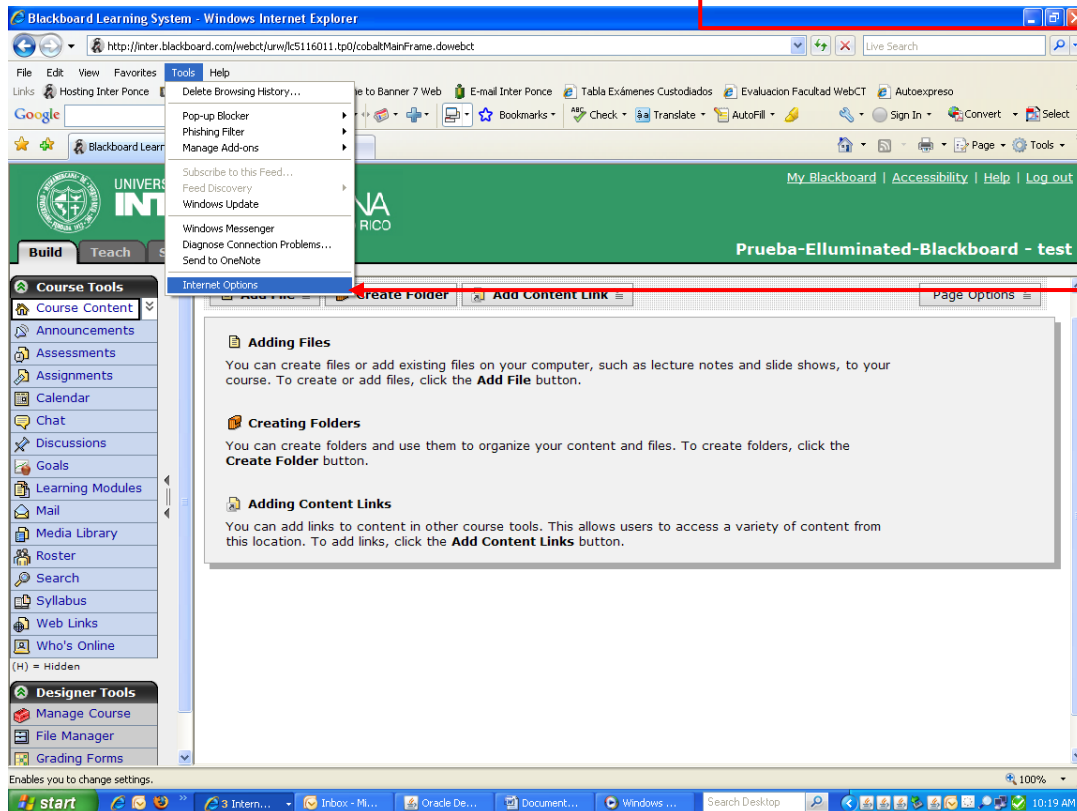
Blackboard Learning System - Windows Internet Explorer

http://inter.blackboard.com/webct/urw/lc5116011.tp0/cobaltMainFrame.dowebct

Live Search

File Edit View Favorites Tools Help

Links Hosting Inter Ponce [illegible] to Banner 7 Web E-mail Inter Ponce Tabla Exámenes Custodiados Evaluacion Facultad WebCT Autoexpreso

Google

Bookmarks Check Translate AutoFill Sign In Convert Select

Blackboard Learn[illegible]

Page Tools

Delete Browsing History...
Pop-up Blocker
Phishing Filter
Manage Add-ons
Subscribe to this Feed...
Feed Discovery
Windows Update
Windows Messenger
Diagnose Connection Problems...
Send to OneNote
Internet Options

UNIVERS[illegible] INT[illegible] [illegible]NA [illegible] RICO

My Blackboard | Accessibility | Help | Log out

Build Teach S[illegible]

Prueba-Elluminated-Blackboard - test

Course Tools
Course Content
Announcements
Assessments
Assignments
Calendar
Chat
Discussions
Goals
Learning Modules
Mail
Media Library
Roster
Search
Syllabus
Web Links
Who's Online
(H) = Hidden

Designer Tools
Manage Course
File Manager
Grading Forms

Add File Create Folder Add Content Link Page Options

Adding Files

You can create files or add existing files on your computer, such as lecture notes and slide shows, to your course. To create or add files, click the **Add File** button.

Creating Folders

You can create folders and use them to organize your content and files. To create folders, click the **Create Folder** button.

Adding Content Links

You can add links to content in other course tools. This allows users to access a variety of content from this location. To add links, click the **Add Content Links** button.

Enables you to change settings.

100%

start 3 Intern... Inbox - Mi... Oracle De... Document... Windows ... Search Desktop 10:19 AM